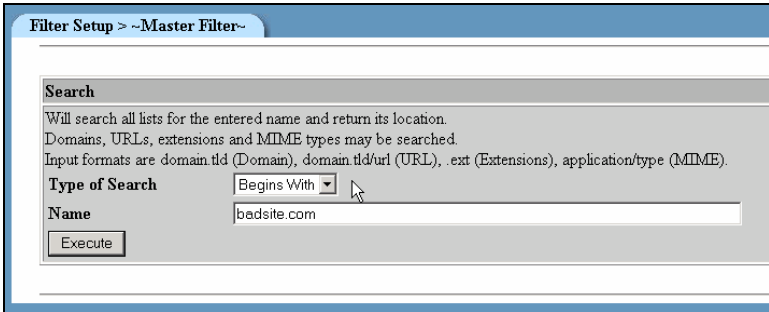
Filter Setup > ~Master Filter~

Search

Will search all lists for the entered name and return its location.
Domains, URLs, extensions and MIME types may be searched.
Input formats are domain.tld (Domain), domain.tld/url (URL), .ext (Extensions), application/type (MIME).

Type of Search Begins With

Name badsite.com

Execute